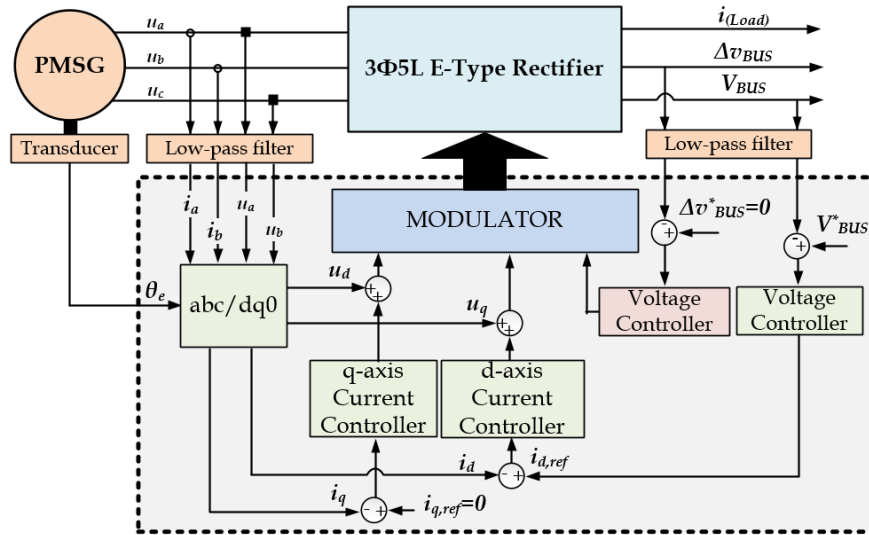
PMSG
$u_a$
$u_b$
$u_c$
3Φ5L E-Type Rectifier
$i_{(Load)}$
$\Delta v_{BUS}$
$V_{BUS}$
Transducer
Low-pass filter
Low-pass filter
$i_a$
$i_b$
$u_a$
$u_b$
MODULATOR
$\Delta v^*_{BUS}=0$
$V^*_{BUS}$
-
+
-
+
$\theta_e$
abc/dq0
$u_d$
+
+
$u_q$
+
+
Voltage Controller
Voltage Controller
q-axis Current Controller
d-axis Current Controller
$i_d$
$i_{d,ref}$
-
+
$i_q$
-
+
$i_{q,ref}=0$